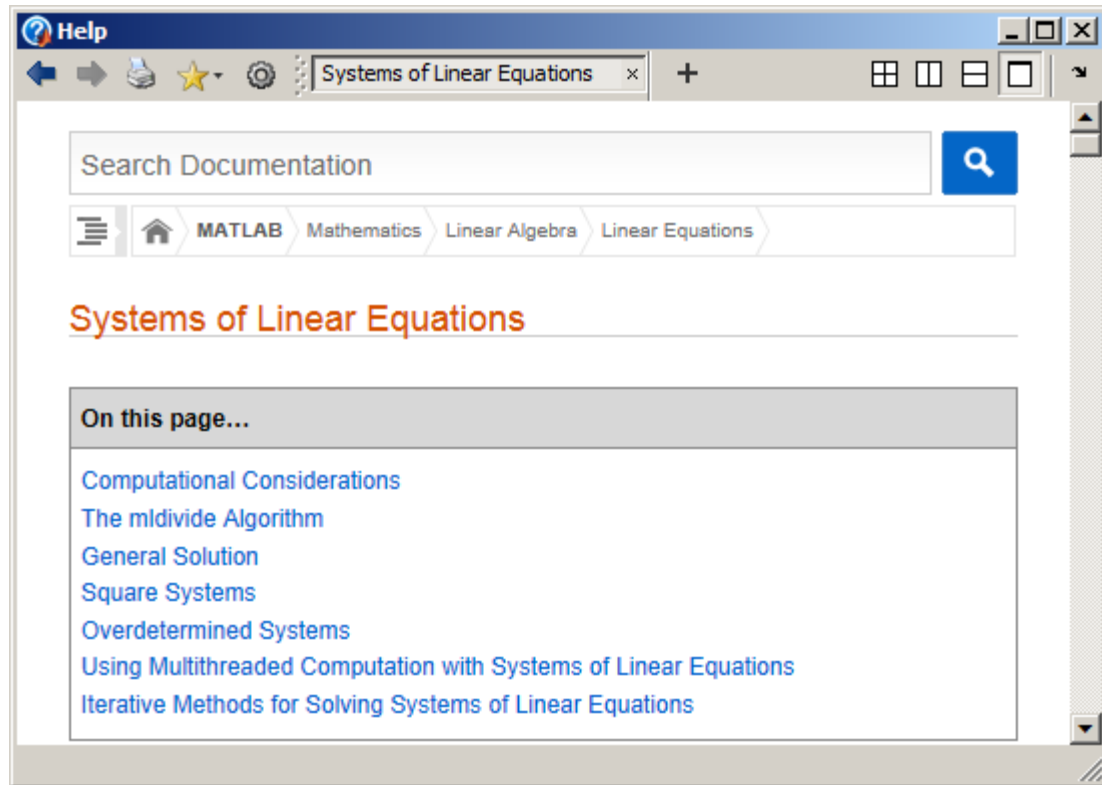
Help

Systems of Linear Equations ×

Search Documentation

MATLAB Mathematics Linear Algebra Linear Equations

Systems of Linear Equations

On this page…

Computational Considerations
The mldivide Algorithm
General Solution
Square Systems
Overdetermined Systems
Using Multithreaded Computation with Systems of Linear Equations
Iterative Methods for Solving Systems of Linear Equations